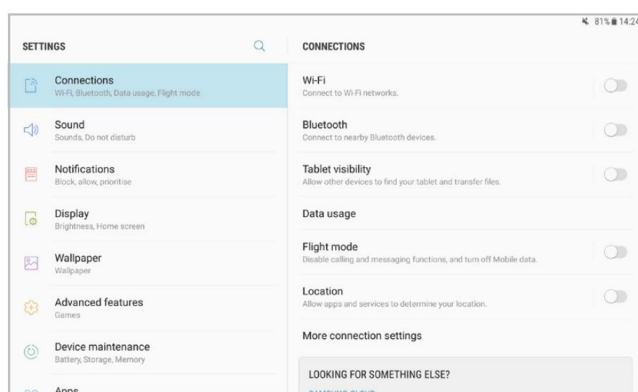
81% 14:24

SETTINGS

Connections
Wi-Fi, Bluetooth, Data usage, Flight mode

Sound
Sounds, Do not disturb

Notifications
Block, allow, prioritise

Display
Brightness, Home screen

Wallpaper
Wallpaper

Advanced features
Games

Device maintenance
Battery, Storage, Memory

Apps

CONNECTIONS

Wi-Fi
Connect to Wi-Fi networks.

Bluetooth
Connect to nearby Bluetooth devices.

Tablet visibility
Allow other devices to find your tablet and transfer files.

Data usage

Flight mode
Disable calling and messaging functions, and turn off Mobile data.

Location
Allow apps and services to determine your location.

More connection settings

LOOKING FOR SOMETHING ELSE?
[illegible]